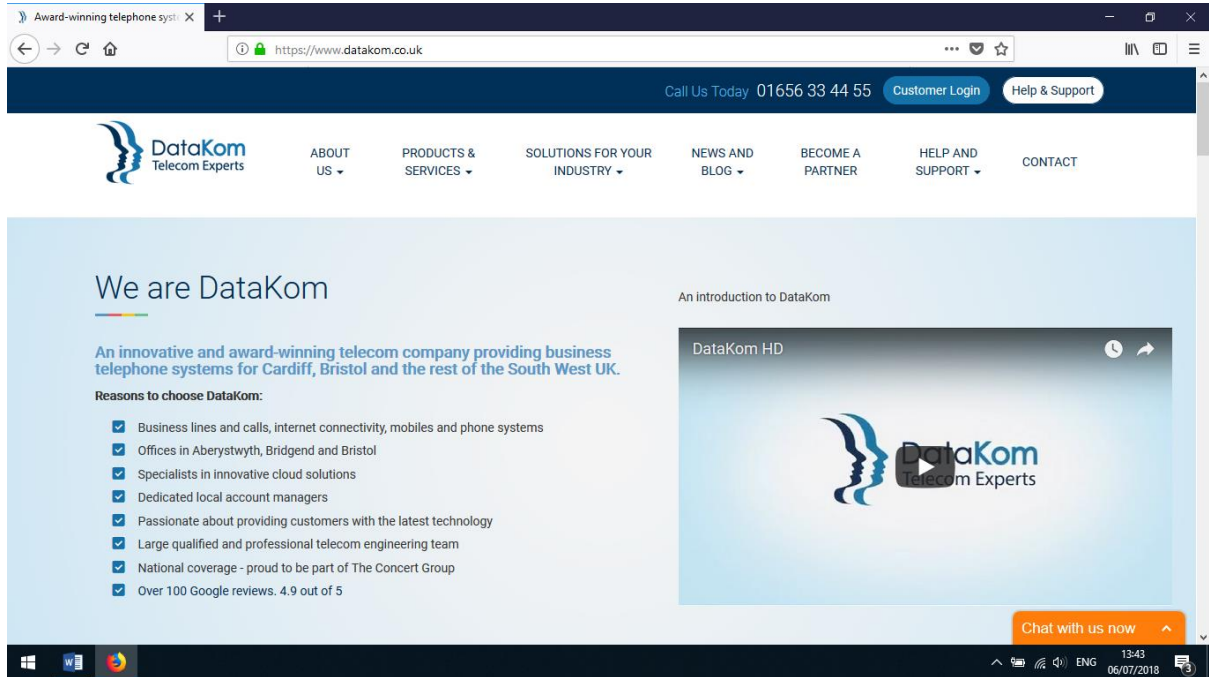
Award-winning telephone syst ×

https://www.datakom.co.uk

Call Us Today 01656 33 44 55 Customer Login Help & Support

DataKom Telecom Experts

ABOUT US

PRODUCTS & SERVICES

SOLUTIONS FOR YOUR INDUSTRY

NEWS AND BLOG

BECOME A PARTNER

HELP AND SUPPORT

CONTACT

We are DataKom

An innovative and award-winning telecom company providing business telephone systems for Cardiff, Bristol and the rest of the South West UK.

Reasons to choose DataKom:

Business lines and calls, internet connectivity, mobiles and phone systems

Offices in Aberystwyth, Bridgend and Bristol

Specialists in innovative cloud solutions

Dedicated local account managers

Passionate about providing customers with the latest technology

Large qualified and professional telecom engineering team

National coverage - proud to be part of The Concert Group

Over 100 Google reviews. 4.9 out of 5

An introduction to DataKom

DataKom HD

DataKom Telecom Experts

Chat with us now

ENG 13:43 06/07/2018